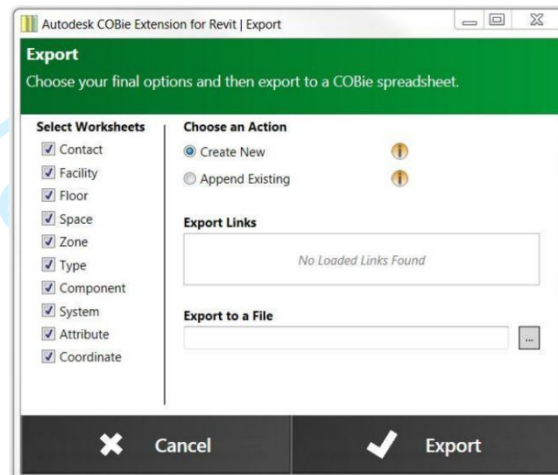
Autodesk COBie Extension for Revit | Export

Export
Choose your final options and then export to a COBie spreadsheet.

Select Worksheets
Contact
Facility
Floor
Space
Zone
Type
Component
System
Attribute
Coordinate

Choose an Action
Create New
Append Existing

Export Links
No Loaded Links Found

Export to a File
...

Cancel
Export